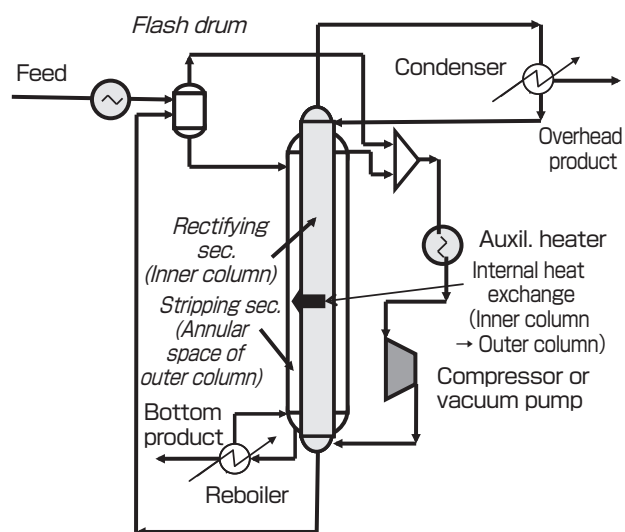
Flash drum

Feed

Condenser

Overhead product

Rectifying sec. (Inner column)

Auxil. heater

Internal heat exchange (Inner column → Outer column)

Stripping sec. (Annular space of outer column)

Compressor or vacuum pump

Bottom product

Reboiler